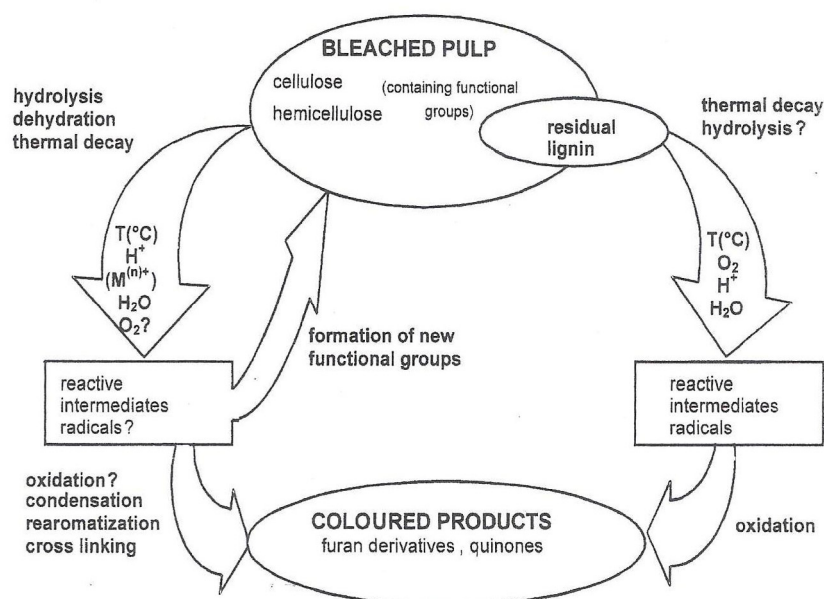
BLEACHED PULP
cellulose (containing functional groups)
hemicellulose

residual lignin

hydrolysis
dehydration
thermal decay

thermal decay
hydrolysis ?

T(°C)
$H^+$
$(M^{(n)+})$
$H_2O$
$O_2$?

formation of new functional groups

T(°C)
$O_2$
$H^+$
$H_2O$

reactive intermediates radicals?

reactive intermediates radicals

oxidation?
condensation
rearomatization
cross linking

COLOURED PRODUCTS
furan derivatives , quinones

oxidation